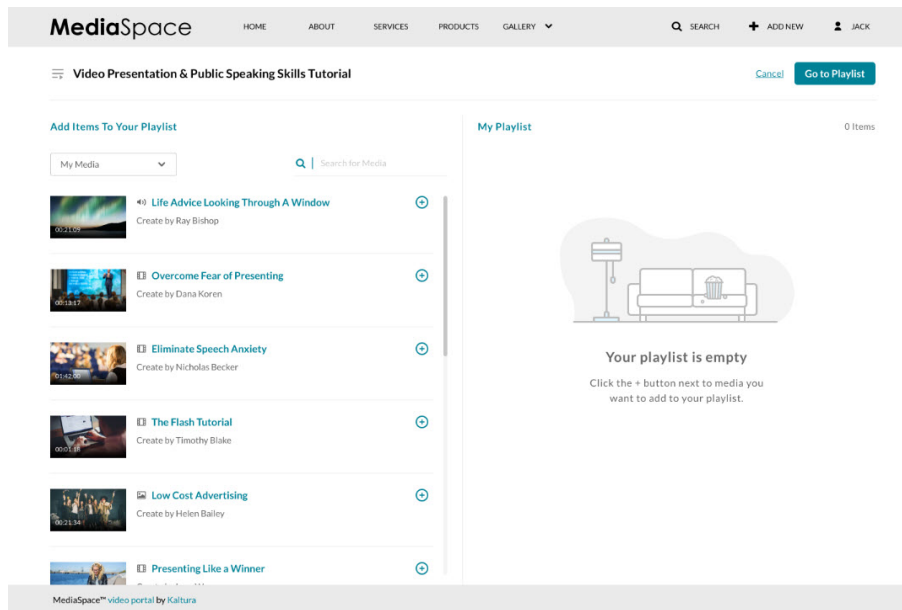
MediaSpace HOME ABOUT SERVICES PRODUCTS GALLERY SEARCH ADD NEW JACK

Video Presentation & Public Speaking Skills Tutorial

Cancel Go to Playlist

Add Items To Your Playlist

My Media

Search for Media

00:21:09 Life Advice Looking Through A Window
Create by Ray Bishop

00:13:17 Overcome Fear of Presenting
Create by Dana Koren

01:42:00 Eliminate Speech Anxiety
Create by Nicholas Becker

00:01:18 The Flash Tutorial
Create by Timothy Blake

00:21:34 Low Cost Advertising
Create by Helen Bailey

Presenting Like a Winner
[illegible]

My Playlist

0 Items

Your playlist is empty

Click the + button next to media you want to add to your playlist.

MediaSpace™ video portal by Kaltura